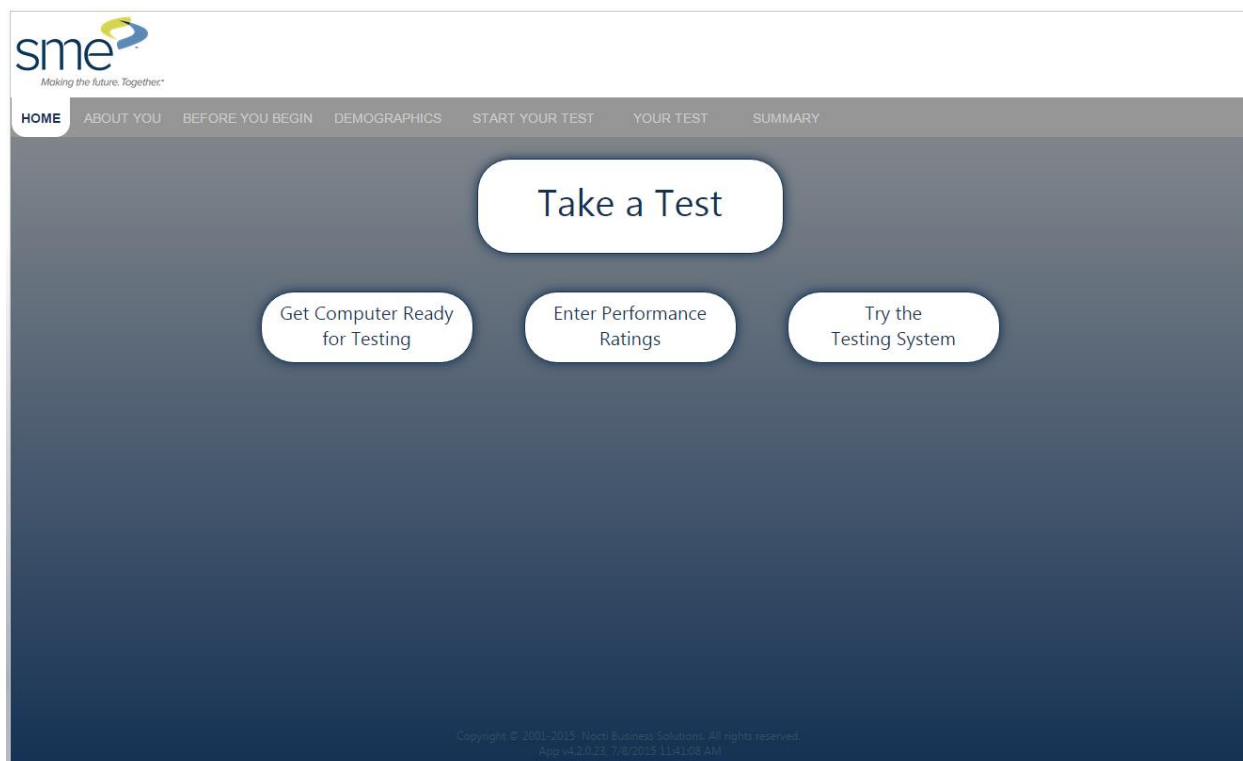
sme
Making the future. Together.

HOME ABOUT YOU BEFORE YOU BEGIN DEMOGRAPHICS START YOUR TEST YOUR TEST SUMMARY

Take a Test

Get Computer Ready for Testing

Enter Performance Ratings

Try the Testing System

Copyright © 2001-2015 Nocti Business Solutions. All rights reserved.
App v4.2.0.23, 7/8/2015 11:41:08 AM